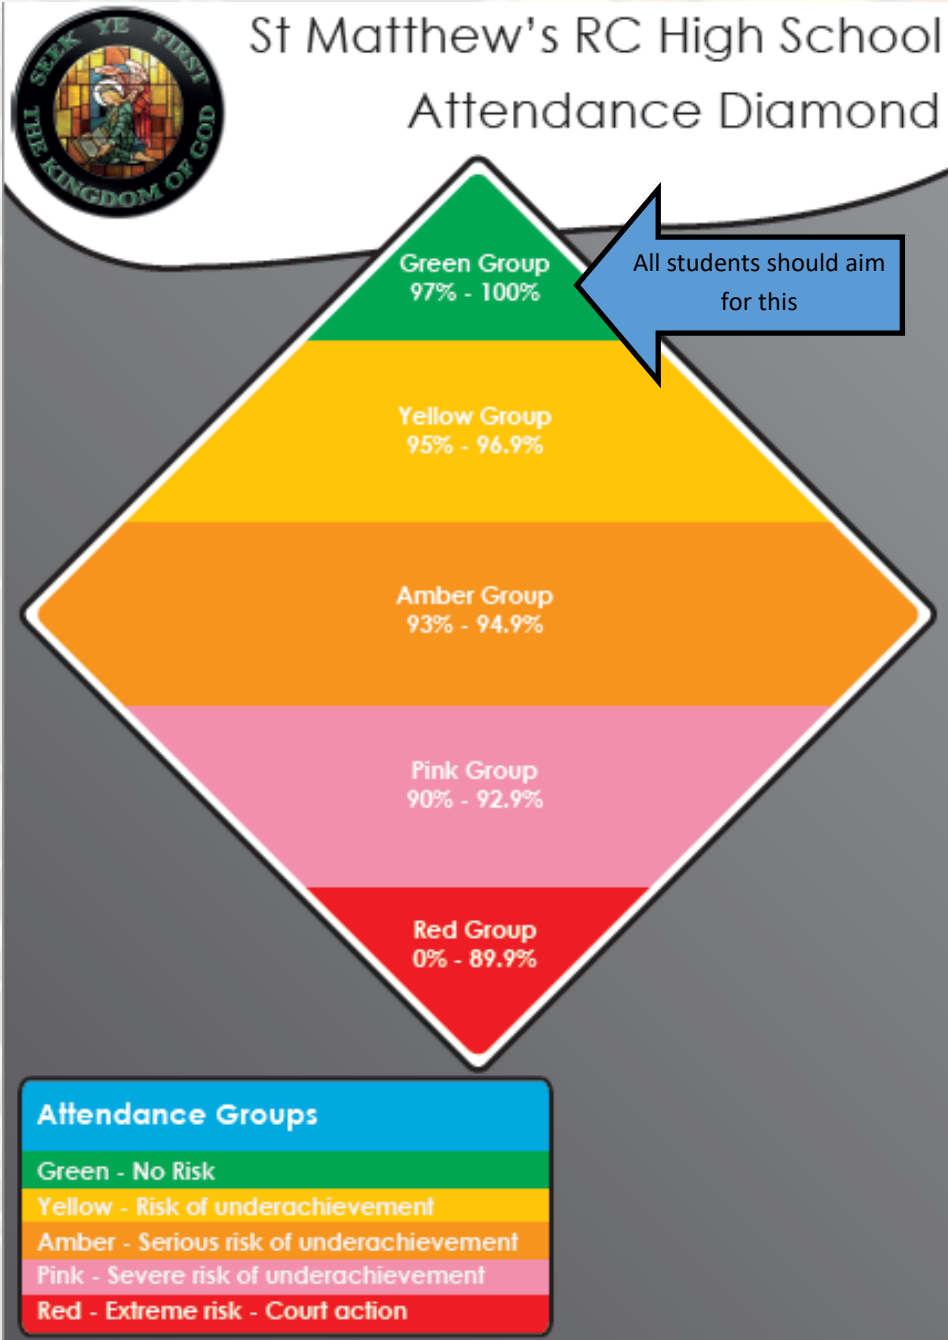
SEEK YE FIRST THE KINGDOM OF GOD

St Matthew's RC High School
Attendance Diamond

Green Group
97% - 100%

All students should aim for this

Yellow Group
95% - 96.9%

Amber Group
93% - 94.9%

Pink Group
90% - 92.9%

Red Group
0% - 89.9%

Attendance Groups
Green - No Risk
Yellow - Risk of underachievement
Amber - Serious risk of underachievement
Pink - Severe risk of underachievement
Red - Extreme risk - Court action